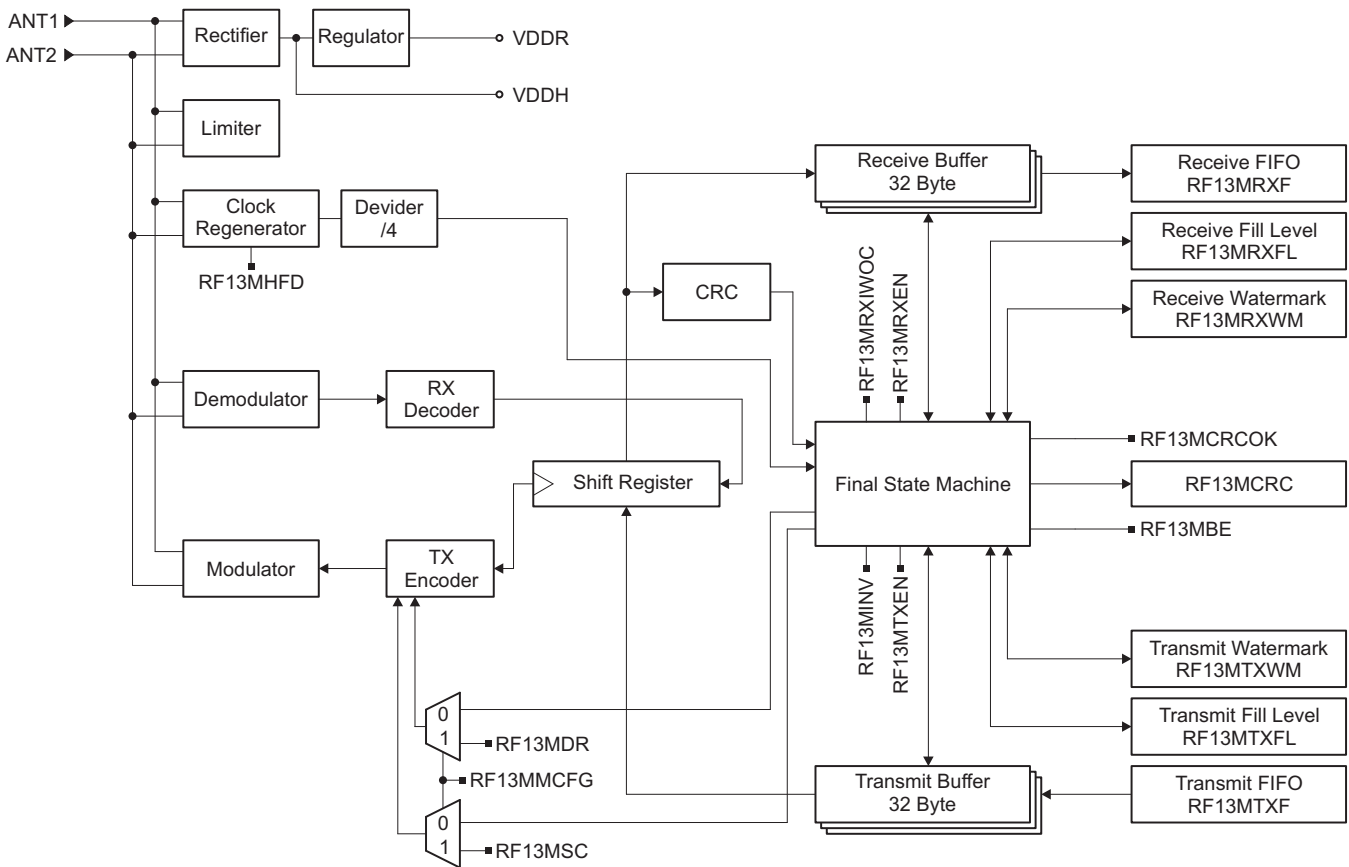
ANT1
ANT2
Rectifier
Regulator
VDDR
VDDH
Limiter
Clock Regenerator
RF13MHFD
Devider /4
Receive Buffer 32 Byte
Receive FIFO RF13MRXF
Receive Fill Level RF13MRXFL
Receive Watermark RF13MRXWM
CRC
RF13MRXIWOC
RF13MRXEN
Demodulator
RX Decoder
Shift Register
Final State Machine
RF13MCRCOK
RF13MCRC
RF13MBE
Modulator
TX Encoder
RF13MINV
RF13MTXEN
Transmit Watermark RF13MTXWM
Transmit Fill Level RF13MTXFL
0
1
RF13MDR
RF13MMCFG
Transmit Buffer 32 Byte
Transmit FIFO RF13MTXF
0
1
RF13MSC